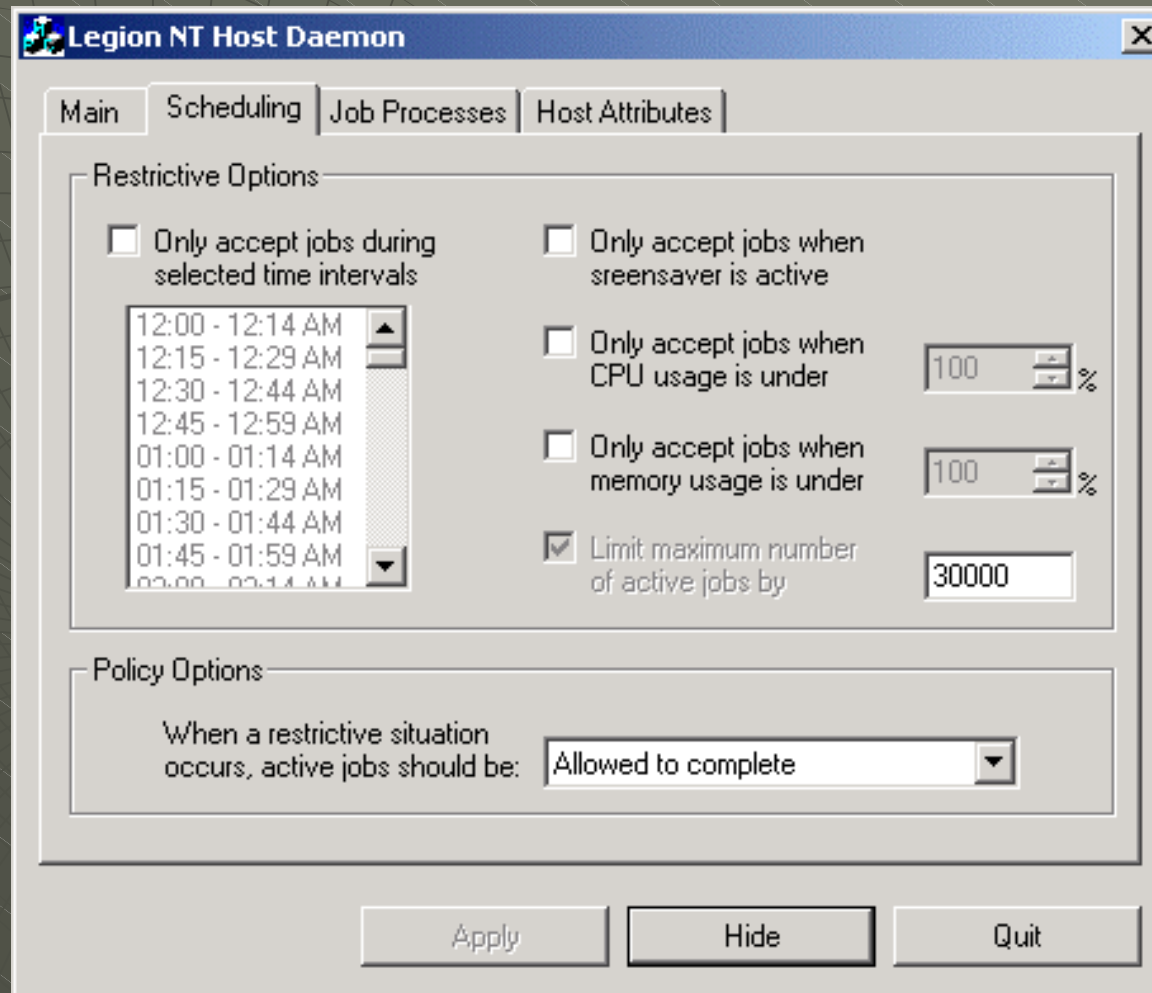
Legion NT Host Daemon

Main | Scheduling | Job Processes | Host Attributes

Restrictive Options

Only accept jobs during selected time intervals

12:00 - 12:14 AM
12:15 - 12:29 AM
12:30 - 12:44 AM
12:45 - 12:59 AM
01:00 - 01:14 AM
01:15 - 01:29 AM
01:30 - 01:44 AM
01:45 - 01:59 AM
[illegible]

Only accept jobs when sreensaver is active

Only accept jobs when CPU usage is under 100 %

Only accept jobs when memory usage is under 100 %

Limit maximum number of active jobs by 30000

Policy Options

When a restrictive situation occurs, active jobs should be: Allowed to complete

Apply | Hide | Quit